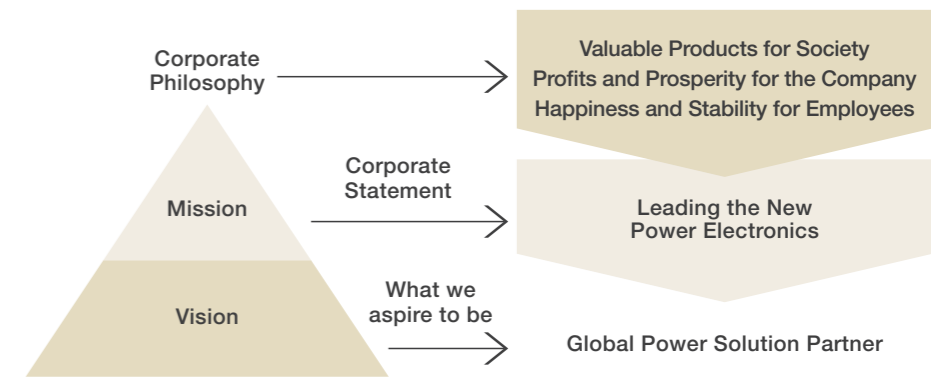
Corporate Philosophy

Valuable Products for Society
Profits and Prosperity for the Company
Happiness and Stability for Employees

Mission

Corporate Statement

Leading the New Power Electronics

Vision

What we aspire to be

Global Power Solution Partner